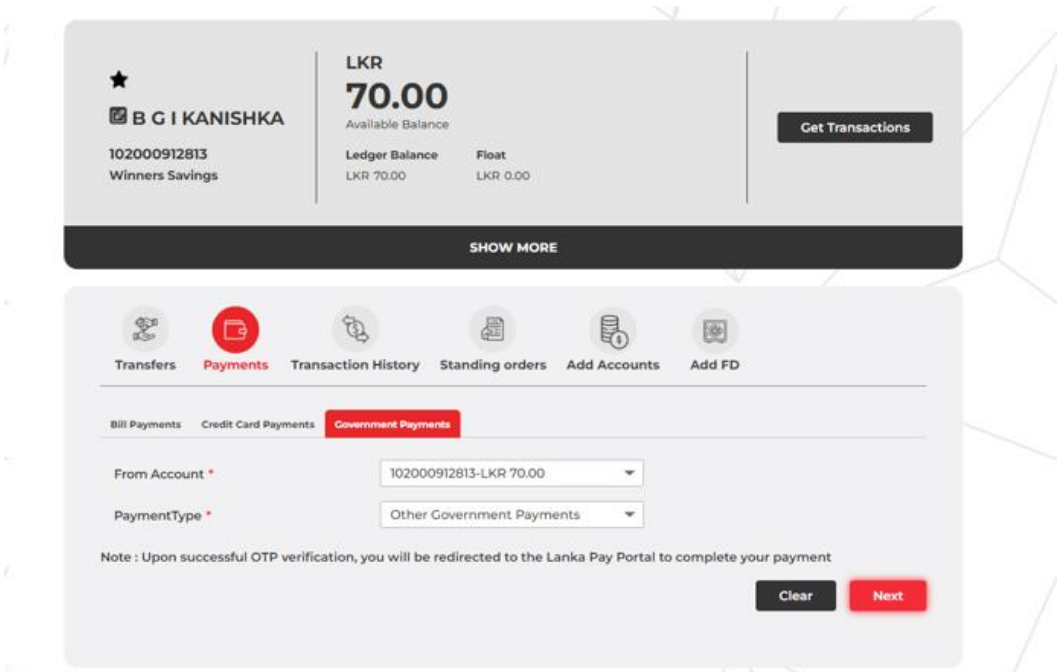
B G I KANISHKA
102000912813
Winners Savings

LKR
70.00
Available Balance

Ledger Balance
LKR 70.00

Float
LKR 0.00

Get Transactions

SHOW MORE

Transfers
Payments
Transaction History
Standing orders
Add Accounts
Add FD

Bill Payments
Credit Card Payments
Government Payments

From Account *
102000912813-LKR 70.00

PaymentType *
Other Government Payments

Note : Upon successful OTP verification, you will be redirected to the Lanka Pay Portal to complete your payment

Clear
Next